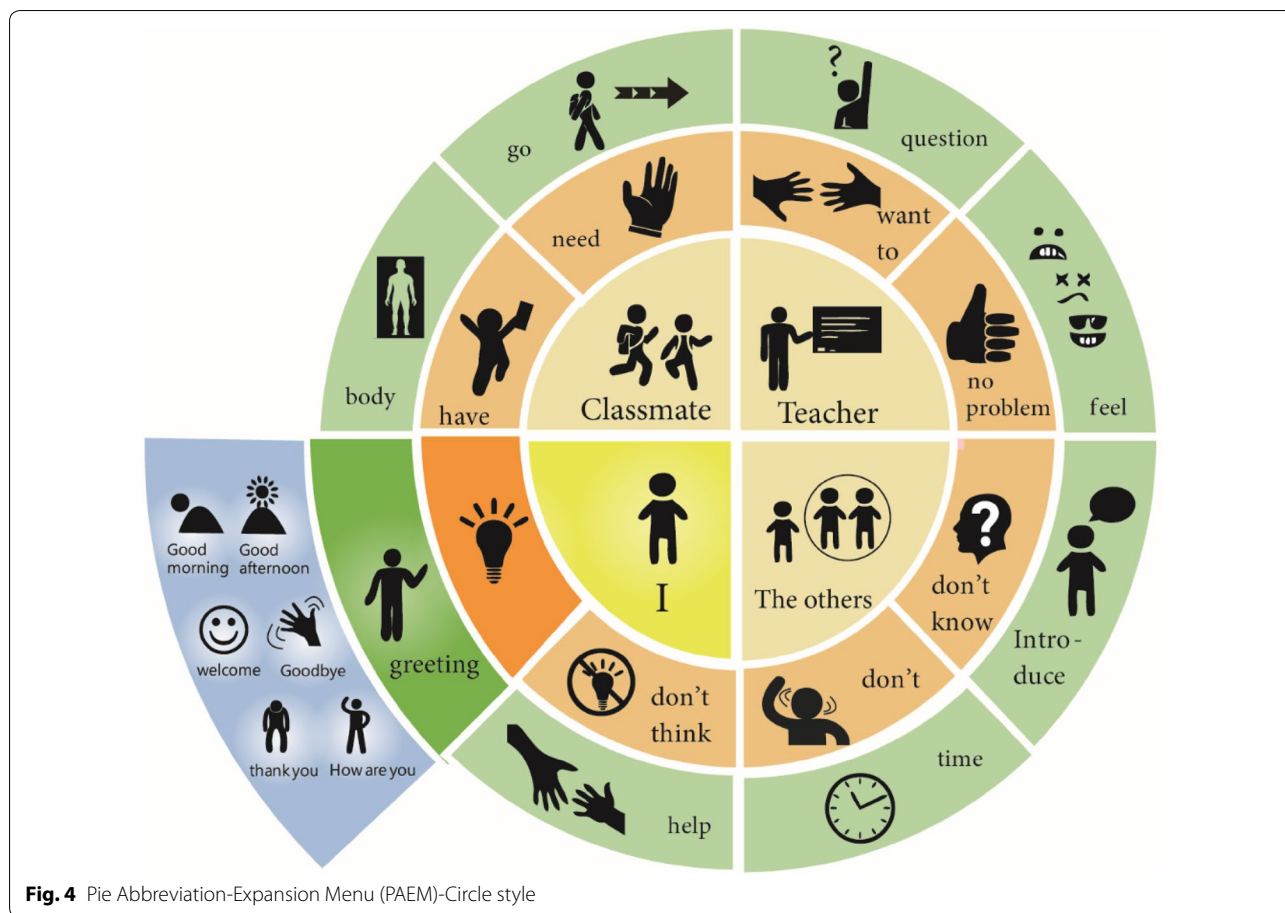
go

question

need

want to

body

feel

have

Classmate

Teacher

no problem

Good morning

Good afternoon

greeting

I

The others

don't know

Intro-duce

welcome

Goodbye

don't think

don't

thank you

How are you

time

help

**Fig. 4** Pie Abbreviation-Expansion Menu (PAEM)-Circle style